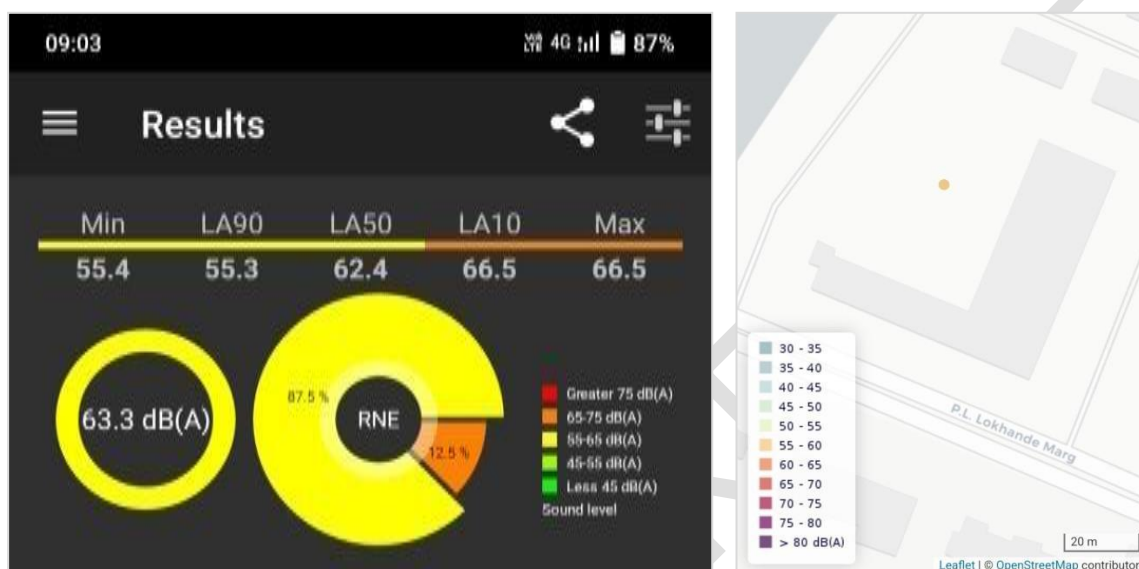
09:03

4G 87%

Results

| Min | LA90 | LA50 | LA10 | Max |
|---|---|---|---|---|
| 55.4 | 55.3 | 62.4 | 66.5 | 66.5 |

63.3 dB(A)

87.5 %

RNE

12.5 %

Greater 75 dB(A)
65-75 dB(A)
55-65 dB(A)
45-55 dB(A)
Less 45 dB(A)
Sound level

30 - 35
35 - 40
40 - 45
45 - 50
50 - 55
55 - 60
60 - 65
65 - 70
70 - 75
75 - 80
> 80 dB(A)

P.L. Lokhande Marg

20 m

Leaflet | © OpenStreetMap contributor